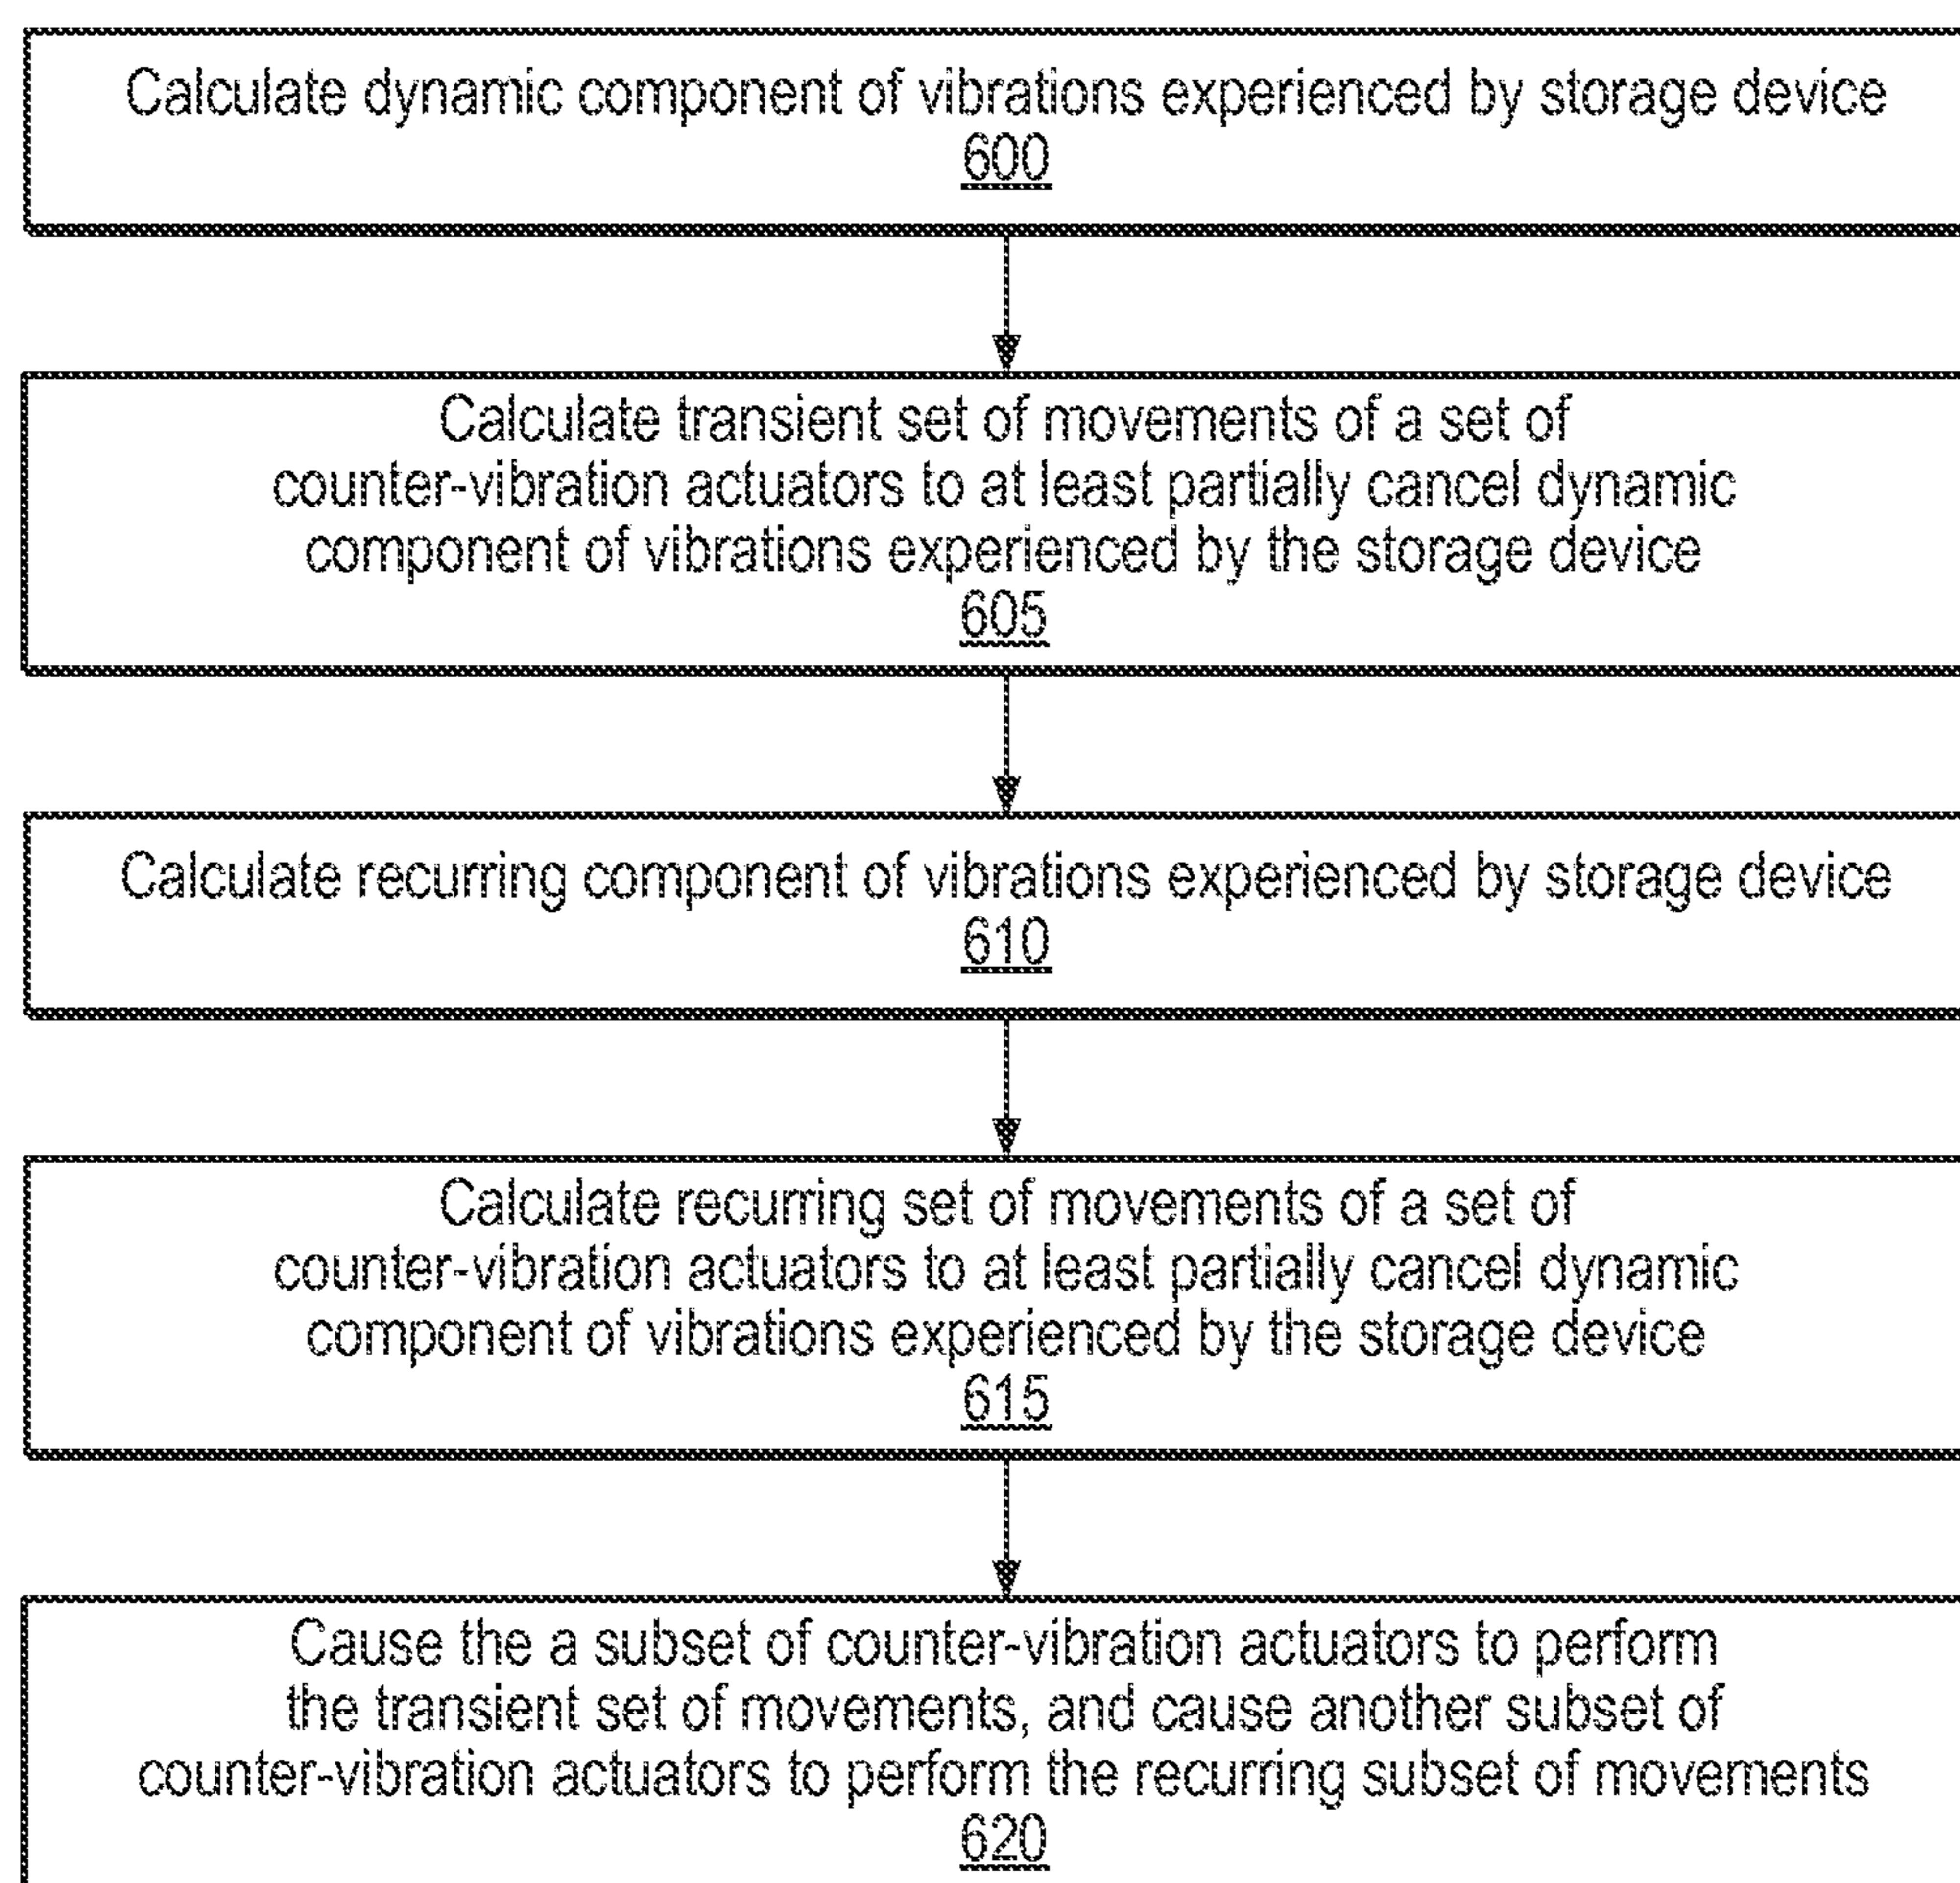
Calculate dynamic component of vibrations experienced by storage device
600

Calculate transient set of movements of a set of counter-vibration actuators to at least partially cancel dynamic component of vibrations experienced by the storage device
605

Calculate recurring component of vibrations experienced by storage device
610

Calculate recurring set of movements of a set of counter-vibration actuators to at least partially cancel dynamic component of vibrations experienced by the storage device
615

Cause the a subset of counter-vibration actuators to perform the transient set of movements, and cause another subset of counter-vibration actuators to perform the recurring subset of movements
620